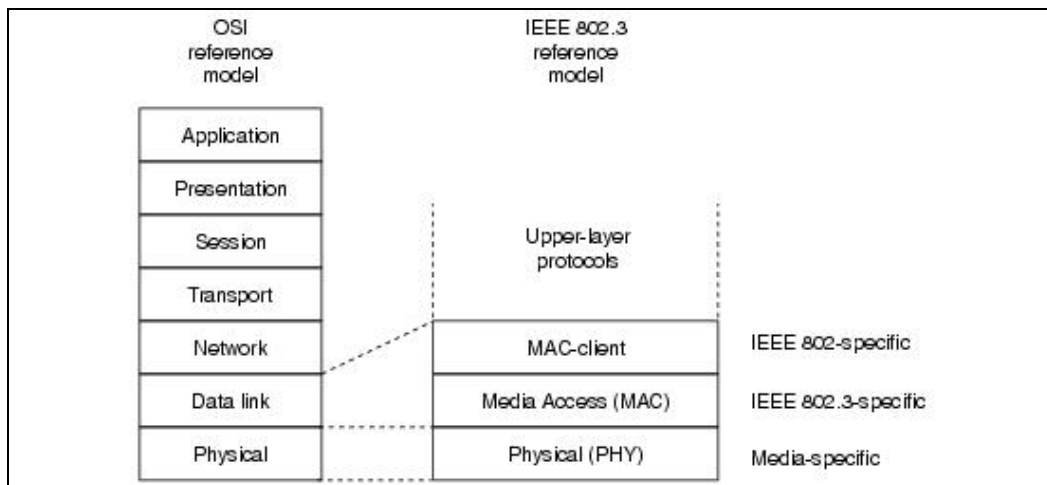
OSI reference model

IEEE 802.3 reference model

Application

Presentation

Session

Transport

Network

Data link

Physical

Upper-layer protocols

MAC-client

Media Access (MAC)

Physical (PHY)

IEEE 802-specific

IEEE 802.3-specific

Media-specific